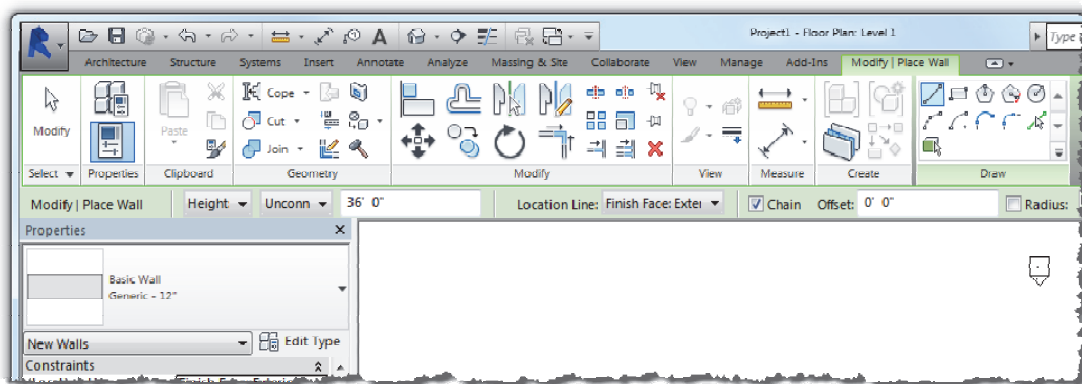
Project1 - Floor Plan: Level 1

Type

Architecture Structure Systems Insert Annotate Analyze Massing & Site Collaborate View Manage Add-Ins Modify | Place Wall

Modify

Paste

Cope

Cut

Join

Select ▾ Properties Clipboard Geometry Modify View Measure Create Draw

Modify | Place Wall Height Unconn 36' 0" Location Line: Finish Face: Exter Chain Offset: 0' 0" Radius:

Properties

Basic Wall
Generic - 12"

New Walls Edit Type

Constraints